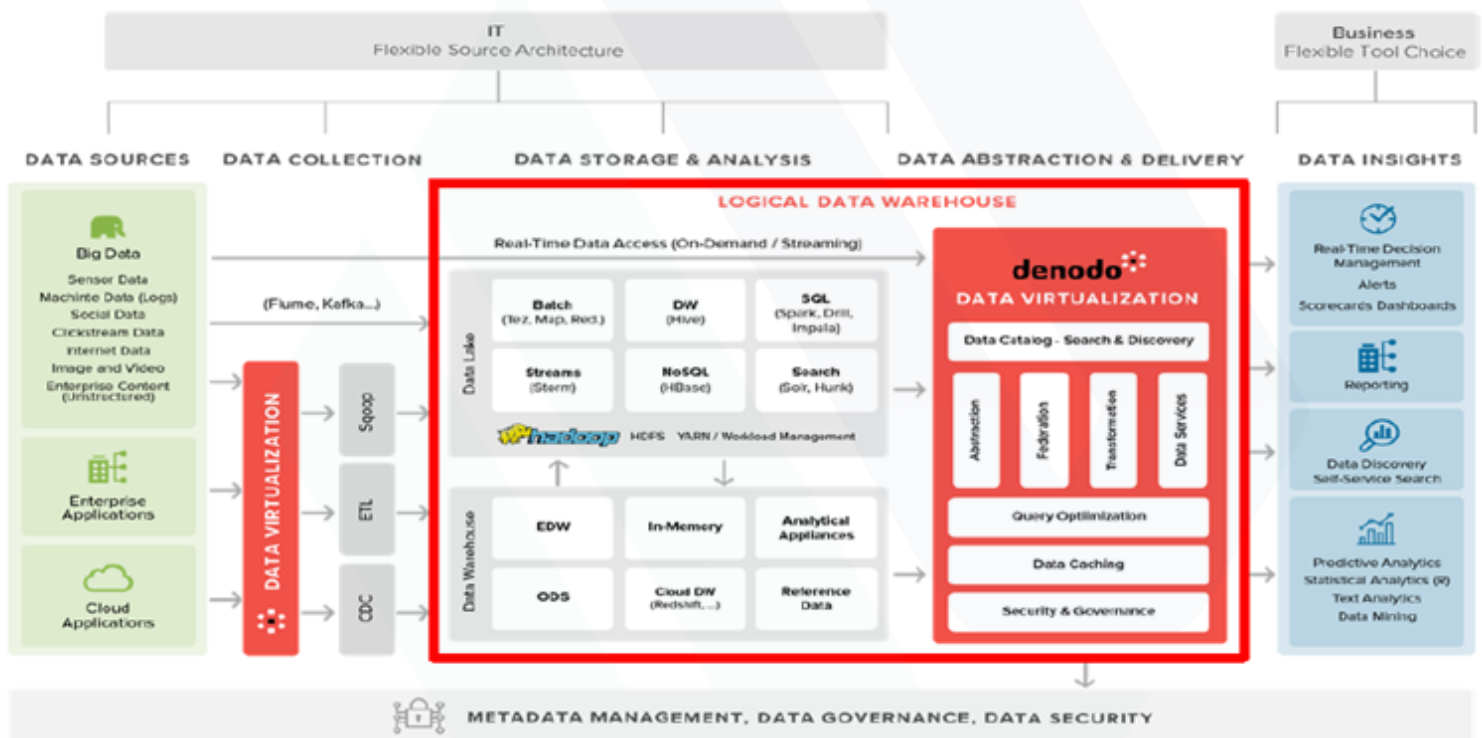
IT
Flexible Source Architecture

Business
Flexible Tool Choice

DATA SOURCES

DATA COLLECTION

DATA STORAGE & ANALYSIS

DATA ABSTRACTION & DELIVERY

DATA INSIGHTS

Big Data
Sensor Data
Machinte Data (Logs)
Social Data
Clickstream Data
Internet Data
Image and Video
Enterprise Content (Unstructured)

Enterprise Applications

Cloud Applications

DATA VIRTUALIZATION

(Flume, Kafka...)

Sqoop

ETL

CDC

LOGICAL DATA WAREHOUSE

Real-Time Data Access (On-Demand / Streaming)

Data Lake

Batch
(Tez, Map, Red.)

DW
(Hive)

SQL
(Spark, Drill, Impala)

Streams
(Storm)

NoSQL
(HBase)

Search
(Solr, Hunk)

hadoop HDFS YARN / Workload Management

Data Warehouse

EDW

In-Memory

Analytical Appliances

ODS

Cloud DW
(Redshift,...)

Reference Data

denodo
DATA VIRTUALIZATION

Data Catalog - Search & Discovery

Abstraction

Federation

Transformation

Data Services

Query Optimization

Data Caching

Security & Governance

Real-Time Decision Management
Alerts
Scorecards Dashboards

Reporting

Data Discovery
Self-Service Search

Predictive Analytics
Statistical Analytics (R)
Text Analytics
Data Mining

METADATA MANAGEMENT, DATA GOVERNANCE, DATA SECURITY